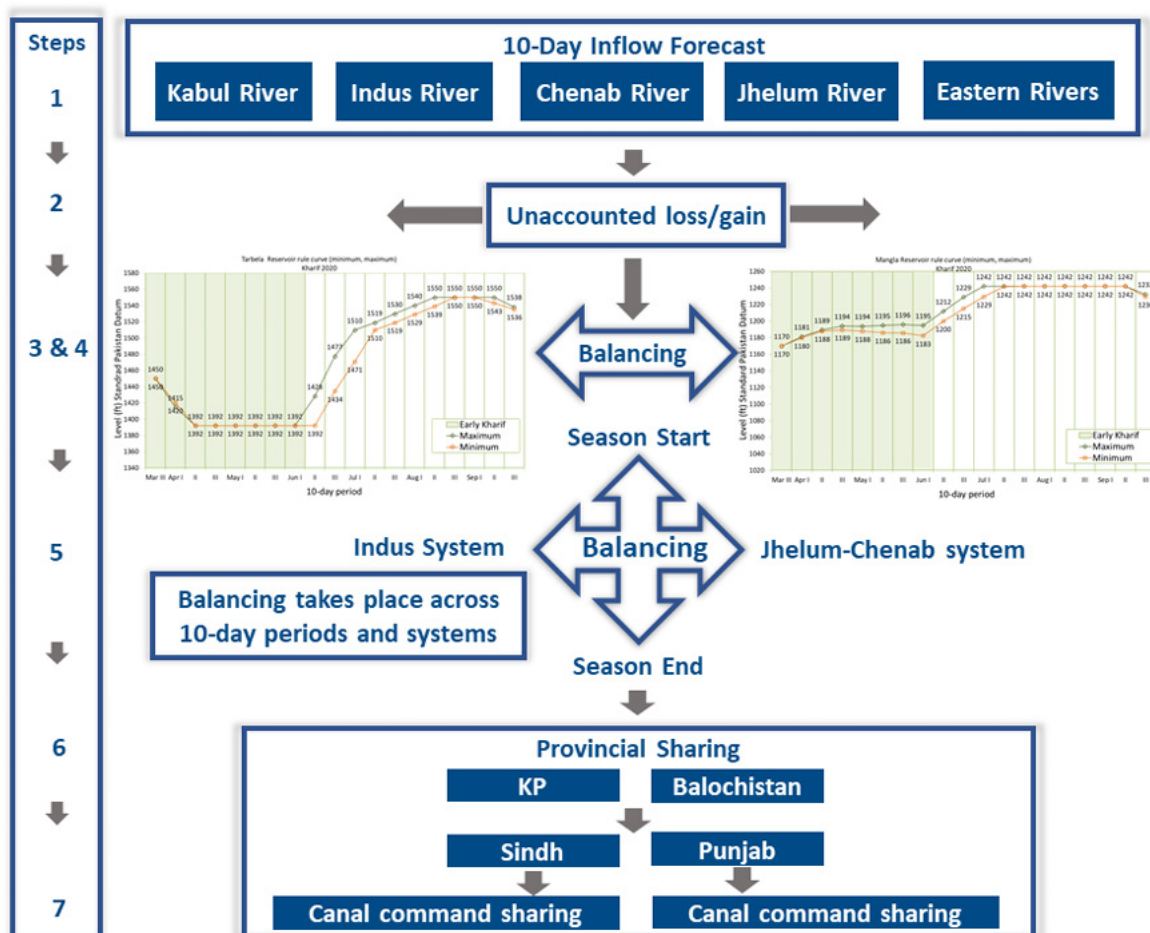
Steps

1

2

3 & 4

5

6

7

10-Day Inflow Forecast

Kabul River

Indus River

Chenab River

Jhelum River

Eastern Rivers

Unaccounted loss/gain

Tarbela Reservoir rule curve (minimum, maximum)
Kharif 2020

Level (ft) Standard Pakistan Datum

1580, 1560, 1540, 1520, 1500, 1480, 1460, 1440, 1420, 1400, 1380, 1360, 1340

1450, 1450, 1415, 1420, 1392, 1392, 1392, 1392, 1392, 1392, 1392, 1392, 1392, 1392, 1392, 1392, 1392, 1392, 1416, 1434, 1477, 1471, 1510, 1510, 1519, 1519, 1530, 1529, 1540, 1539, 1550, 1550, 1550, 1550, 1550, 1543, 1538, 1536

Mar III, Apr I, II, III, May I, II, III, Jun I, II, III, Jul I, II, III, Aug I, II, III, Sep I, II, III

10-day period

Early Kharif
Maximum
Minimum

Balancing

Season Start

Mangla Reservoir rule curve (minimum, maximum)
Kharif 2020

Level (ft) Standard Pakistan Datum

1260, 1240, 1220, 1200, 1180, 1160, 1140, 1120, 1100, 1080, 1060, 1040, 1020

1170, 1170, 1181, 1180, 1189, 1188, 1194, 1189, 1194, 1188, 1195, 1186, 1196, 1186, 1195, 1183, 1212, 1200, 1229, 1215, 1242, 1229, 1242, 1242, 1242, 1242, 1242, 1242, 1242, 1242, 1242, 1242, 1242, 1242, 1242, 1242, 123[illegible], 123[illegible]

Mar III, Apr I, II, III, May I, II, III, Jun I, II, III, Jul I, II, III, Aug I, II, III, Sep I, II, III

10-day period

Early Kharif
Maximum
Minimum

Indus System

Balancing

Jhelum-Chenab system

Balancing takes place across 10-day periods and systems

Season End

Provincial Sharing

KP

Balochistan

Sindh

Punjab

Canal command sharing

Canal command sharing